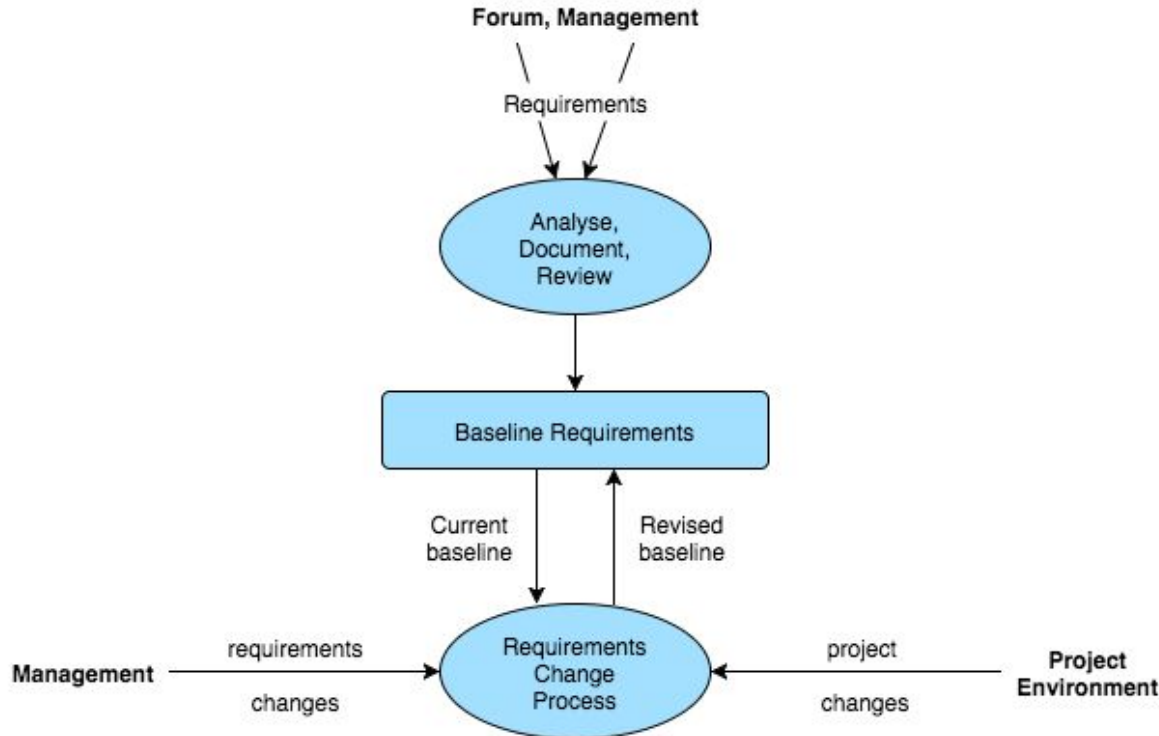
Forum, Management

Requirements

Analyse, Document, Review

Baseline Requirements

Current baseline

Revised baseline

Management

requirements

changes

Requirements Change Process

project

changes

Project Environment